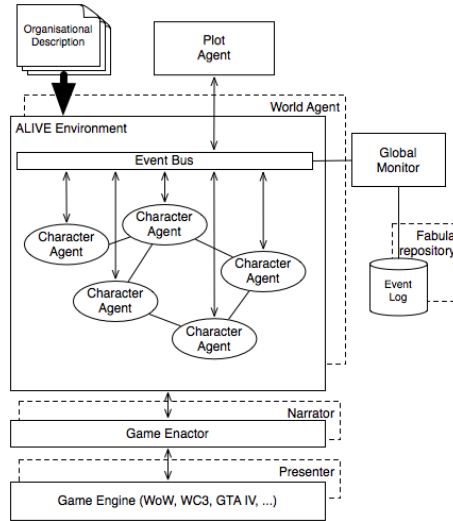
Organisational Description

Plot Agent

World Agent

ALIVE Environment

Event Bus

Global Monitor

Character Agent

Character Agent

Character Agent

Character Agent

Character Agent

Fabula repository

Event Log

Narrator

Game Enactor

Presenter

Game Engine (WoW, WC3, GTA IV, ...)